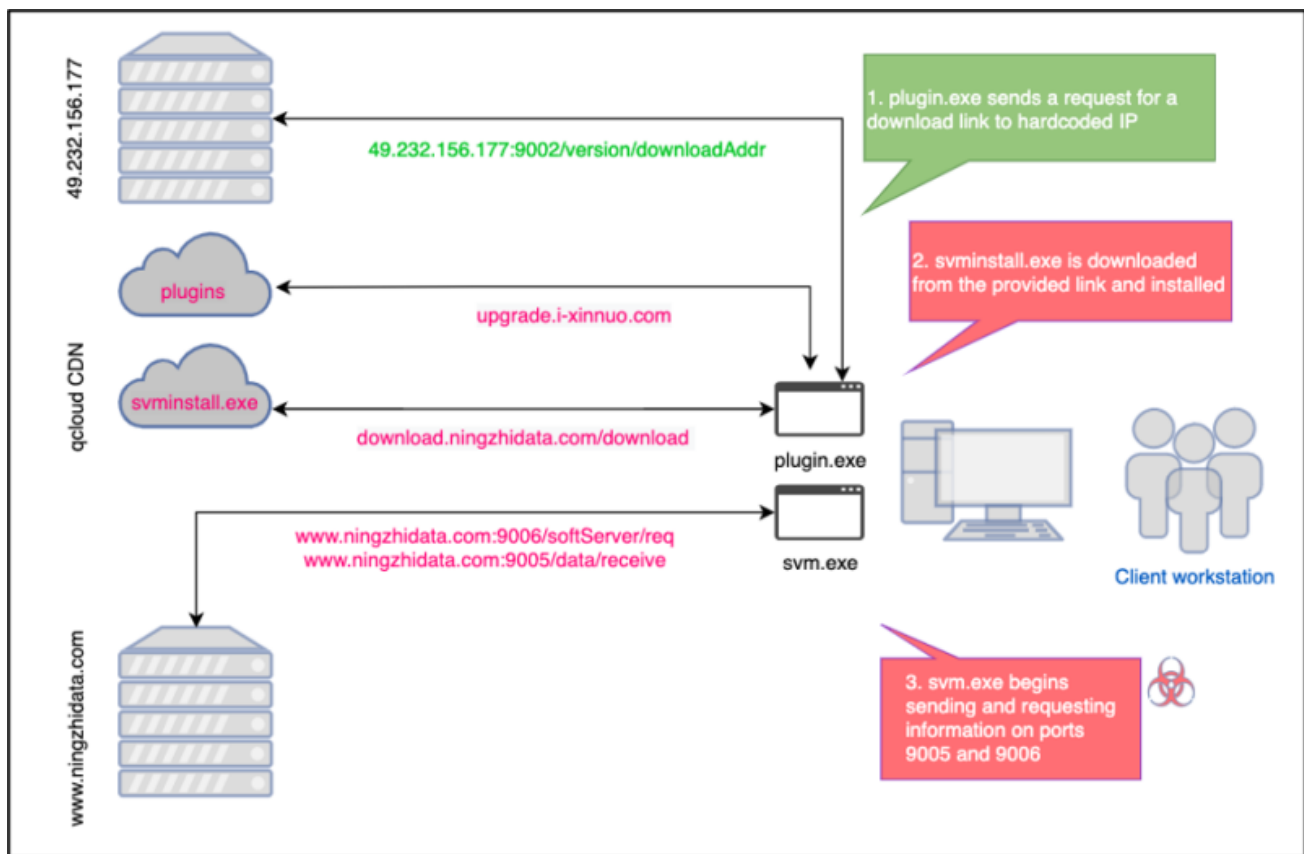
49.232.156.177

49.232.156.177:9002/version/downloadAddr

1. plugin.exe sends a request for a download link to hardcoded IP

plugins

upgrade.i-xinnuo.com

2. svminstall.exe is downloaded from the provided link and installed

qcloud CDN

svminstall.exe

download.ningzhidata.com/download

plugin.exe

www.ningzhidata.com:9006/softServer/req
www.ningzhidata.com:9005/data/receive

svm.exe

Client workstation

www.ningzhidata.com

3. svm.exe begins sending and requesting information on ports 9005 and 9006